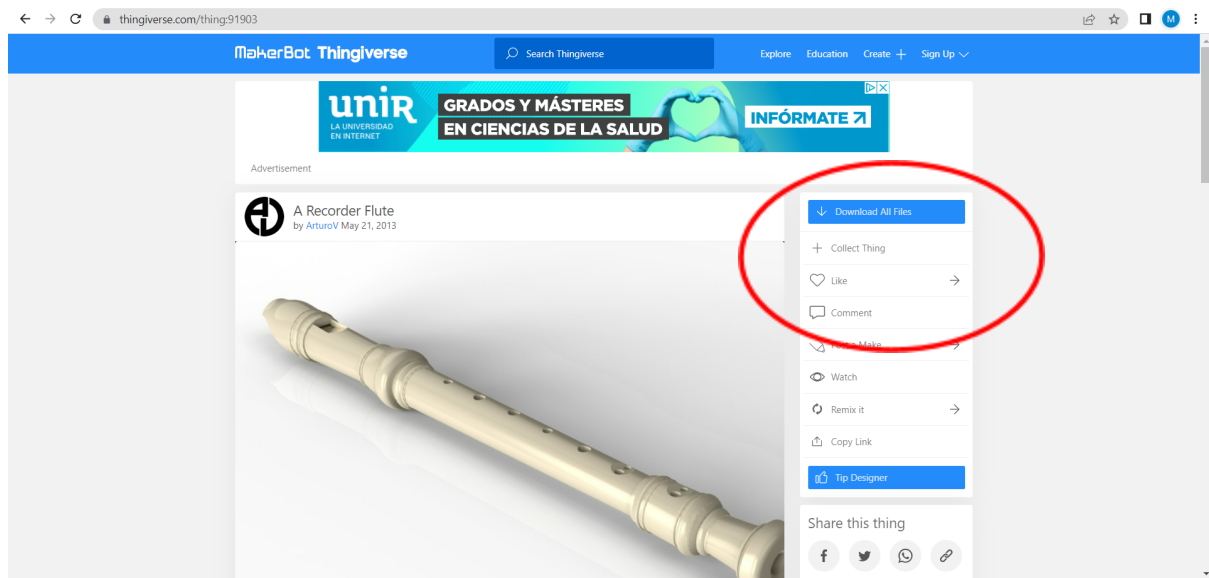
thingiverse.com/thing:91903

M

MakerBot Thingiverse

Search Thingiverse

Explore Education Create Sign Up

unir LA UNIVERSIDAD EN INTERNET

GRADOS Y MÁSTERES EN CIENCIAS DE LA SALUD

INFÓRMATE

Advertisement

A Recorder Flute

by ArturoV May 21, 2013

Download All Files

Collect Thing

Like

Comment

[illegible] Make

Watch

Remix it

Copy Link

Tip Designer

Share this thing